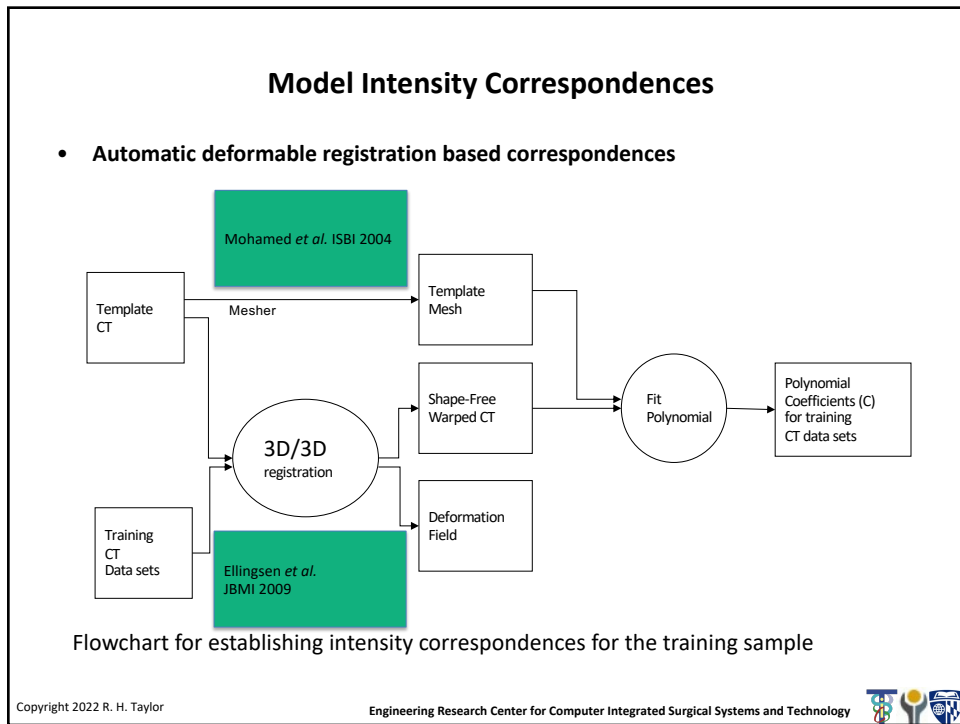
Model Intensity Correspondences

• Automatic deformable registration based correspondences

Mohamed et al. ISBI 2004

Template CT

Mesher

Template Mesh

Shape-Free Warped CT

3D/3D registration

Fit Polynomial

Polynomial Coefficients (C) for training CT data sets

Deformation Field

Training CT Data sets

Ellingsen et al. JBMI 2009

Flowchart for establishing intensity correspondences for the training sample

Copyright 2022 R. H. Taylor

Engineering Research Center for Computer Integrated Surgical Systems and Technology